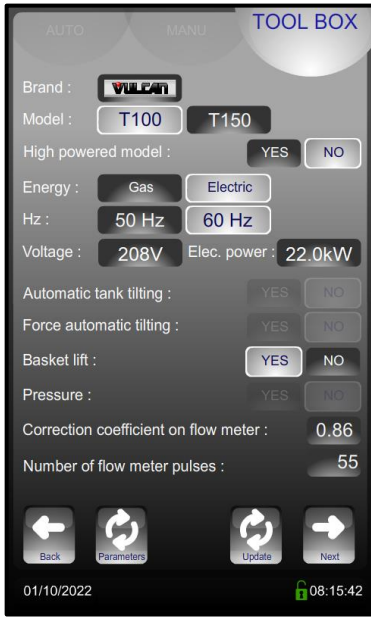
AUTO

MANU

TOOL BOX

Brand : VULCAN

Model : T100 T150

High powered model : YES NO

Energy : Gas Electric

Hz : 50 Hz 60 Hz

Voltage : 208V Elec. power : 22.0kW

Automatic tank tilting : YES NO

Force automatic tilting : YES NO

Basket lift : YES NO

Pressure : YES NO

Correction coefficient on flow meter : 0.86

Number of flow meter pulses : 55

Back Parameters Update Next

01/10/2022 08:15:42